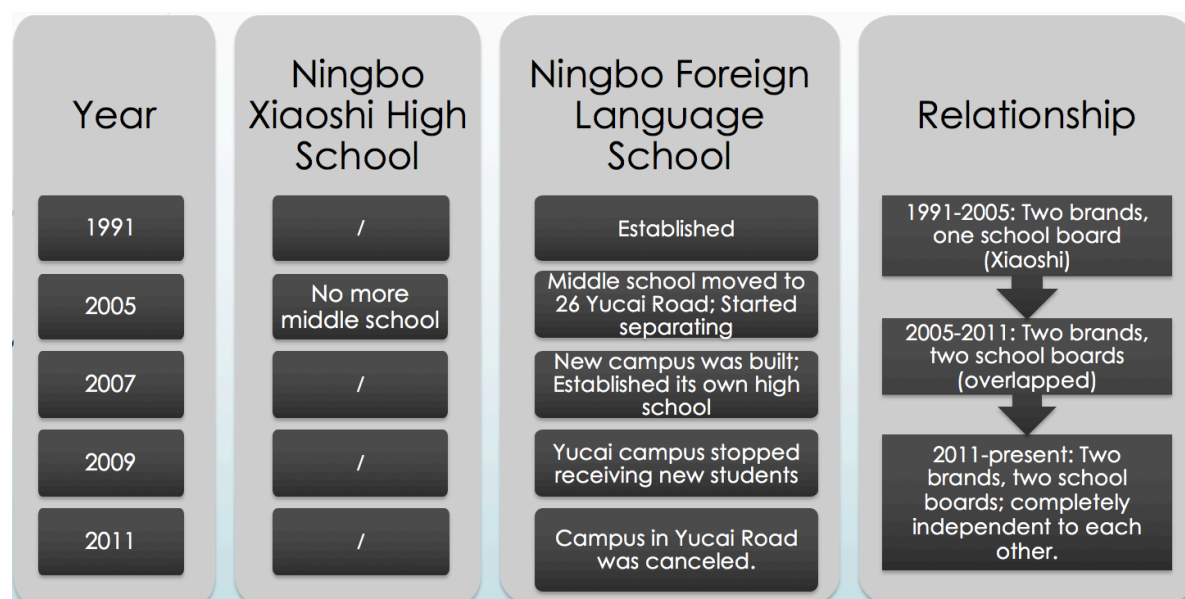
| Year | Ningbo Xiaoshi High School | Ningbo Foreign Language School |
|---|---|---|
| 1991 | / | Established |
| 2005 | No more middle school | Middle school moved to 26 Yucai Road; Started separating |
| 2007 | / | New campus was built; Established its own high school |
| 2009 | / | Yucai campus stopped receiving new students |
| 2011 | / | Campus in Yucai Road was canceled. |

Relationship

1991-2005: Two brands, one school board (Xiaoshi)

2005-2011: Two brands, two school boards (overlapped)

2011-present: Two brands, two school boards; completely independent to each other.